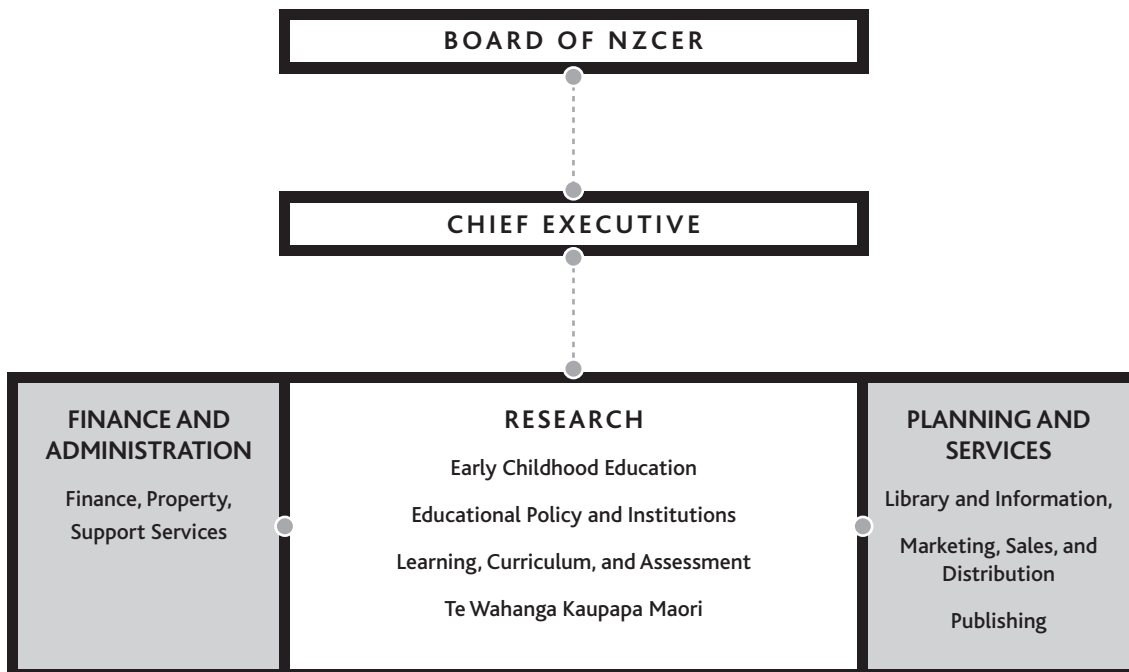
BOARD OF NZCER

CHIEF EXECUTIVE

FINANCE AND ADMINISTRATION

Finance, Property, Support Services

RESEARCH

Early Childhood Education

Educational Policy and Institutions

Learning, Curriculum, and Assessment

Te Wahanga Kaupapa Maori

PLANNING AND SERVICES

Library and Information,

Marketing, Sales, and Distribution

Publishing